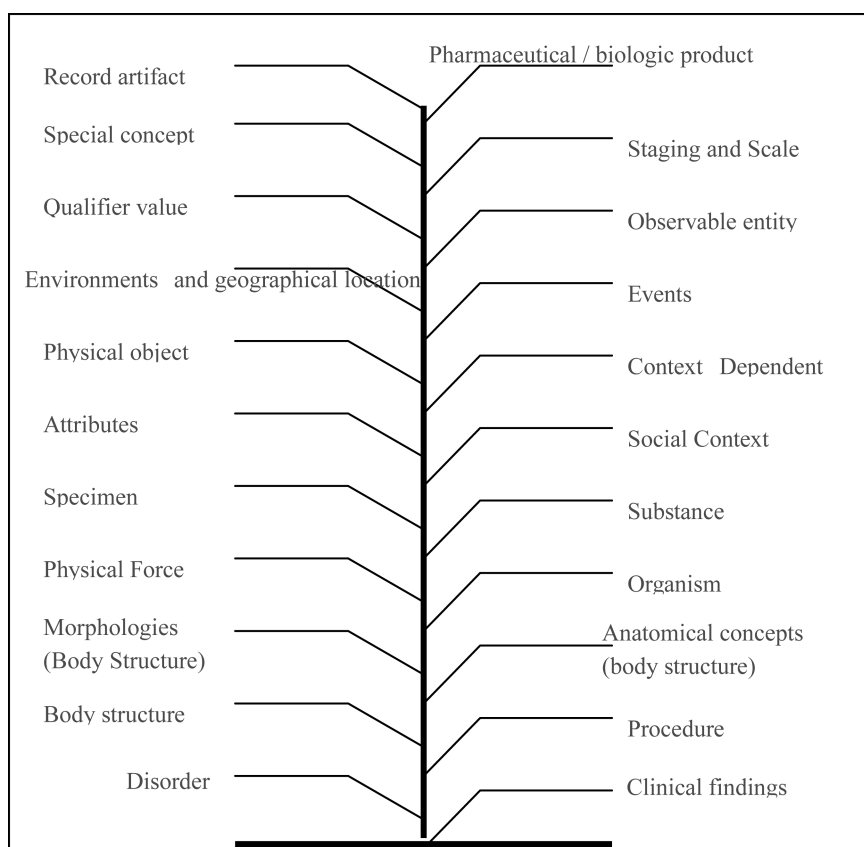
Record artifact

Pharmaceutical / biologic product

Special concept

Staging and Scale

Qualifier value

Observable entity

Environments and geographical location

Events

Physical object

Context Dependent

Attributes

Social Context

Specimen

Substance

Physical Force

Organism

Morphologies (Body Structure)

Anatomical concepts (body structure)

Body structure

Procedure

Disorder

Clinical findings